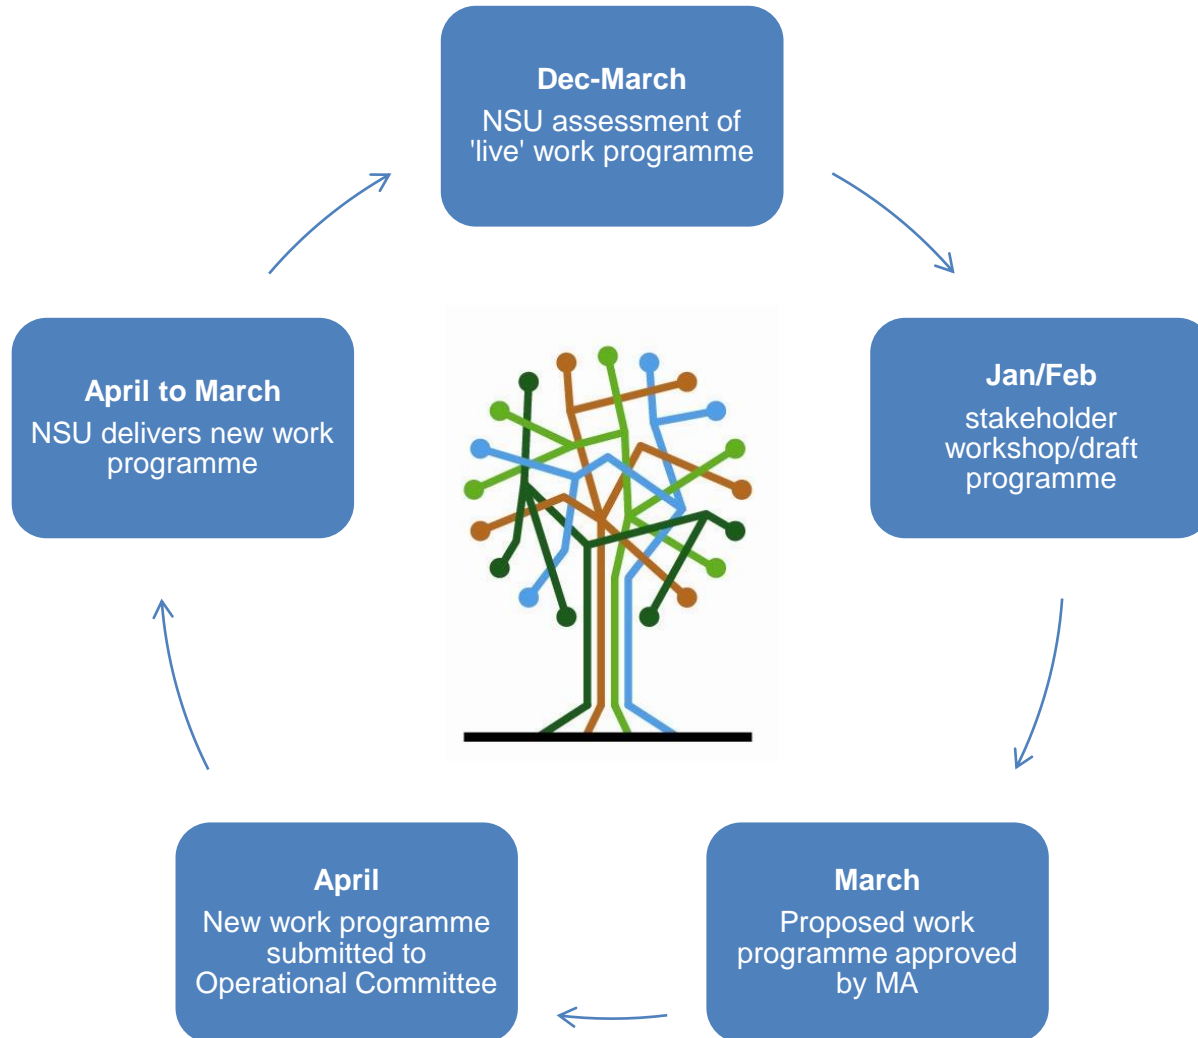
Dec-March
NSU assessment of 'live' work programme

Jan/Feb
stakeholder workshop/draft programme

March
Proposed work programme approved by MA

April
New work programme submitted to Operational Committee

April to March
NSU delivers new work programme